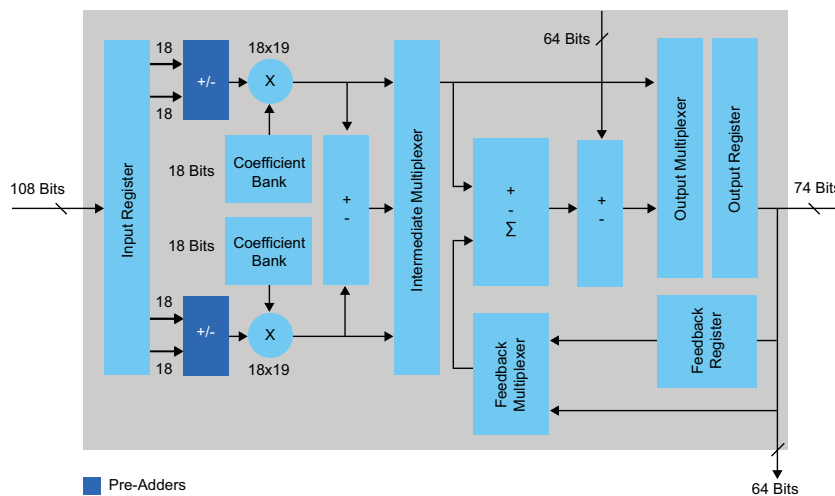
64 Bits

18

18x19

18

+/-

X

Input Register

108 Bits

18 Bits

Coefficient Bank

18 Bits

Coefficient Bank

+
-

Intermediate Multiplexer

+
-
Σ

+
-

Output Multiplexer

Output Register

74 Bits

18

+/-

X

18

18x19

Feedback Multiplexer

Feedback Register

64 Bits

Pre-Adders